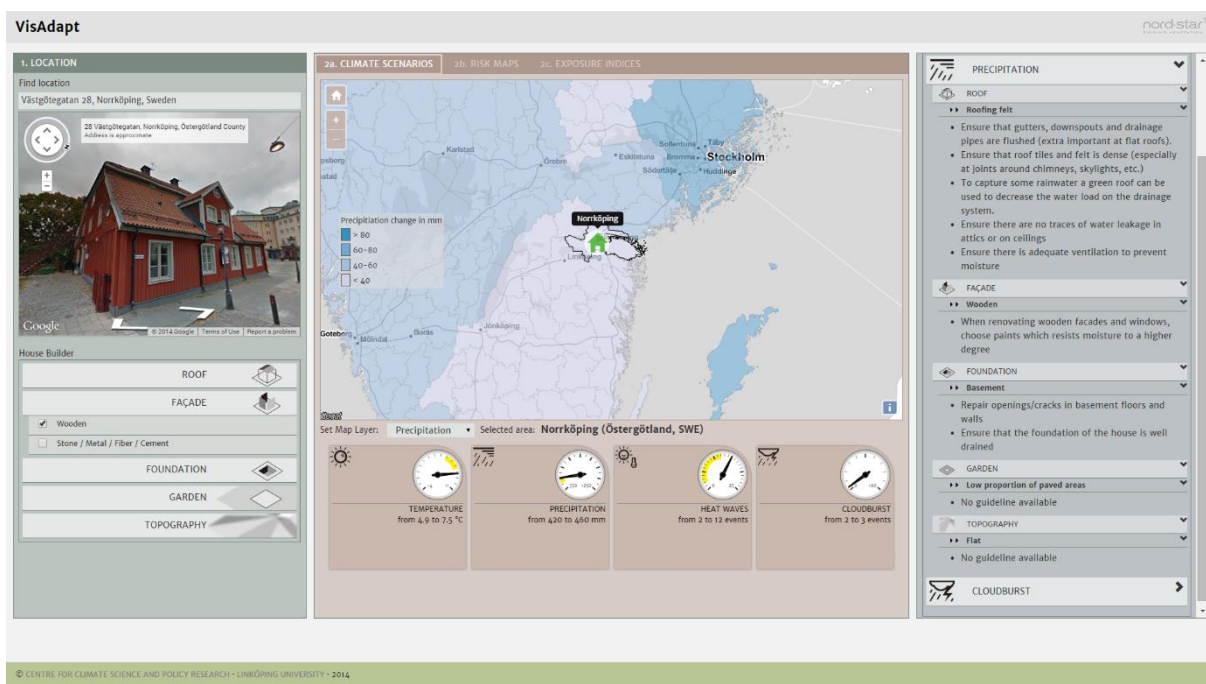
VisAdapt

nord-star

1. LOCATION

Find location

Västgötegatan 28, Norrköping, Sweden

28 Västgötegatan, Norrköping, Östergötland County
Address is approximate

Google © 2014 Google Terms of Use Report a problem

House Builder

ROOF

FAÇADE

Wooden

Stone / Metal / Fiber / Cement

FOUNDATION

GARDEN

TOPOGRAPHY

2a. CLIMATE SCENARIOS 2b. RISK MAPS 2c. EXPOSURE INDICES

Karlstad Örebro Eskilstuna Sollentuna Täby Bromma Stockholm Södertälje Huddinge

Precipitation change in mm
> 80
60-80
40-60
< 40

Norrköping

Linköping

Goteborg Mölndal Borås Jönköping

Set Map Layer: Precipitation Selected area: Norrköping (Östergötland, SWE)

TEMPERATURE
from 4.9 to 7.5 °C

PRECIPITATION
from 420 to 460 mm

HEAT WAVES
from 2 to 12 events

CLOUDBURST
from 2 to 3 events

PRECIPITATION

ROOF

Roofing felt

• Ensure that gutters, downspouts and drainage pipes are flushed (extra important at flat roofs).
• Ensure that roof tiles and felt is dense (especially at joints around chimneys, skylights, etc.)
• To capture some rainwater a green roof can be used to decrease the water load on the drainage system.
• Ensure there are no traces of water leakage in attics or on ceilings
• Ensure there is adequate ventilation to prevent moisture

FAÇADE

Wooden

• When renovating wooden facades and windows, choose paints which resists moisture to a higher degree

FOUNDATION

Basement

• Repair openings/cracks in basement floors and walls
• Ensure that the foundation of the house is well drained

GARDEN

Low proportion of paved areas

• No guideline available

TOPOGRAPHY

Flat

• No guideline available

CLOUDBURST

© CENTRE FOR CLIMATE SCIENCE AND POLICY RESEARCH · LINKÖPING UNIVERSITY · 2014